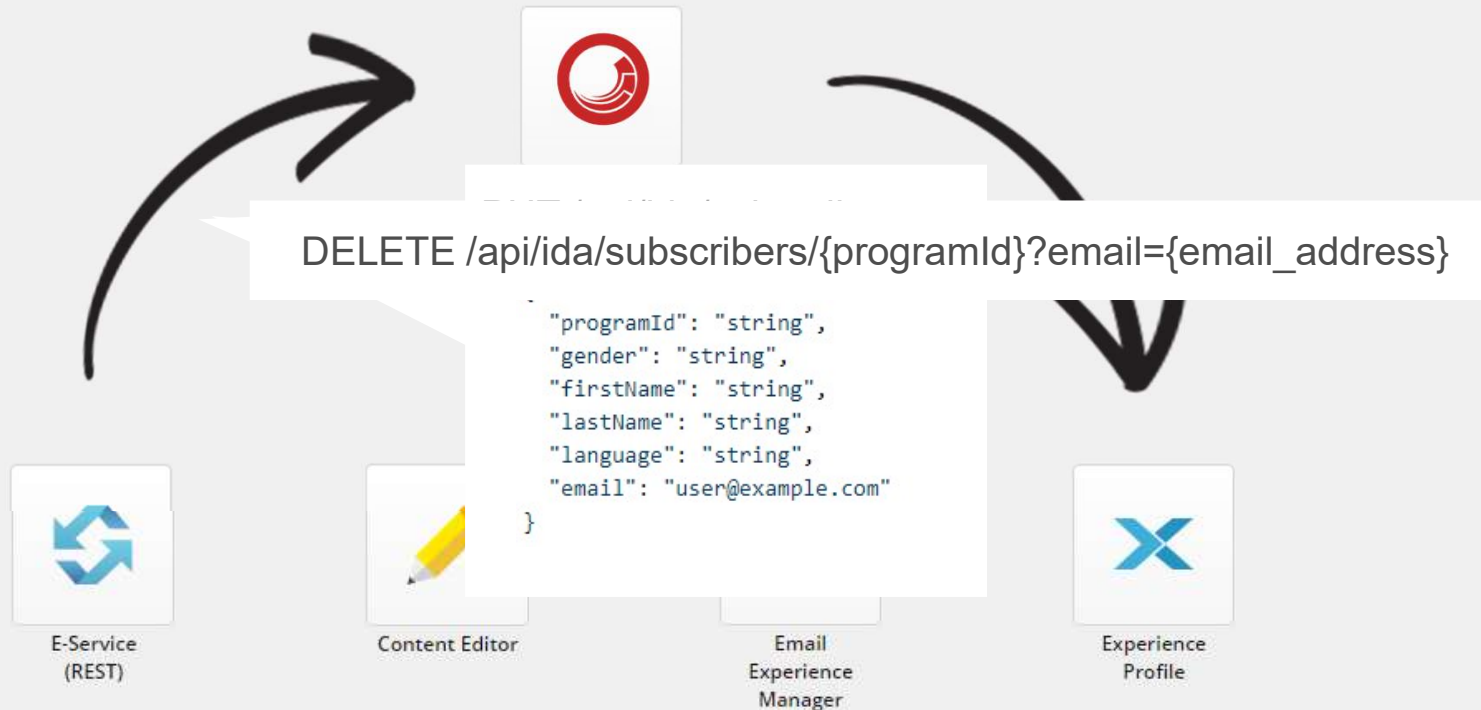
DELETE /api/ida/subscribers/{programId}?email={email_address}

"programId": "string",
"gender": "string",
"firstName": "string",
"lastName": "string",
"language": "string",
"email": "user@example.com"
}

E-Service (REST)

Content Editor

Email Experience Manager

Experience Profile